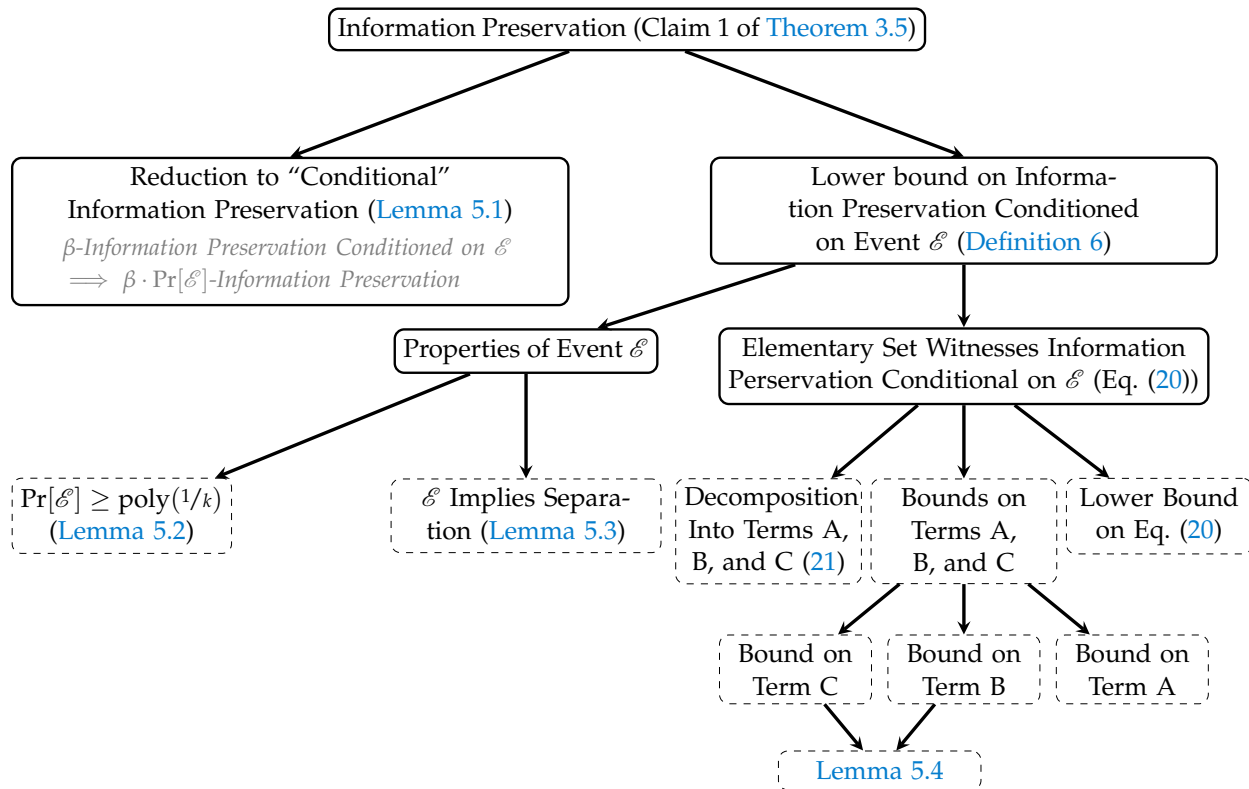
Information Preservation (Claim 1 of Theorem 3.5)

Reduction to "Conditional" Information Preservation (Lemma 5.1)

$\beta$-Information Preservation Conditioned on $\mathscr{E}$ $\implies \beta \cdot \Pr[\mathscr{E}]$-Information Preservation

Lower bound on Information Preservation Conditioned on Event $\mathscr{E}$ (Definition 6)

Properties of Event $\mathscr{E}$

Elementary Set Witnesses Information Perservation Conditional on $\mathscr{E}$ (Eq. (20))

$\Pr[\mathscr{E}] \geq \text{poly}(1/k)$ (Lemma 5.2)

$\mathscr{E}$ Implies Separation (Lemma 5.3)

Decomposition Into Terms A, B, and C (21)

Bounds on Terms A, B, and C

Lower Bound on Eq. (20)

Bound on Term C

Bound on Term B

Bound on Term A

Lemma 5.4